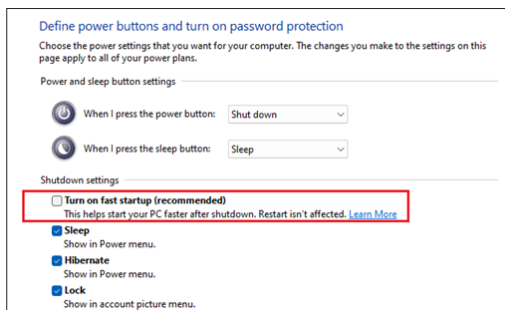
Define power buttons and turn on password protection

Choose the power settings that you want for your computer. The changes you make to the settings on this page apply to all of your power plans.

Power and sleep button settings

When I press the power button: Shut down

When I press the sleep button: Sleep

Shutdown settings

Turn on fast startup (recommended)
This helps start your PC faster after shutdown. Restart isn't affected. Learn More

Sleep
Show in Power menu.

Hibernate
Show in Power menu.

Lock
Show in account picture menu.